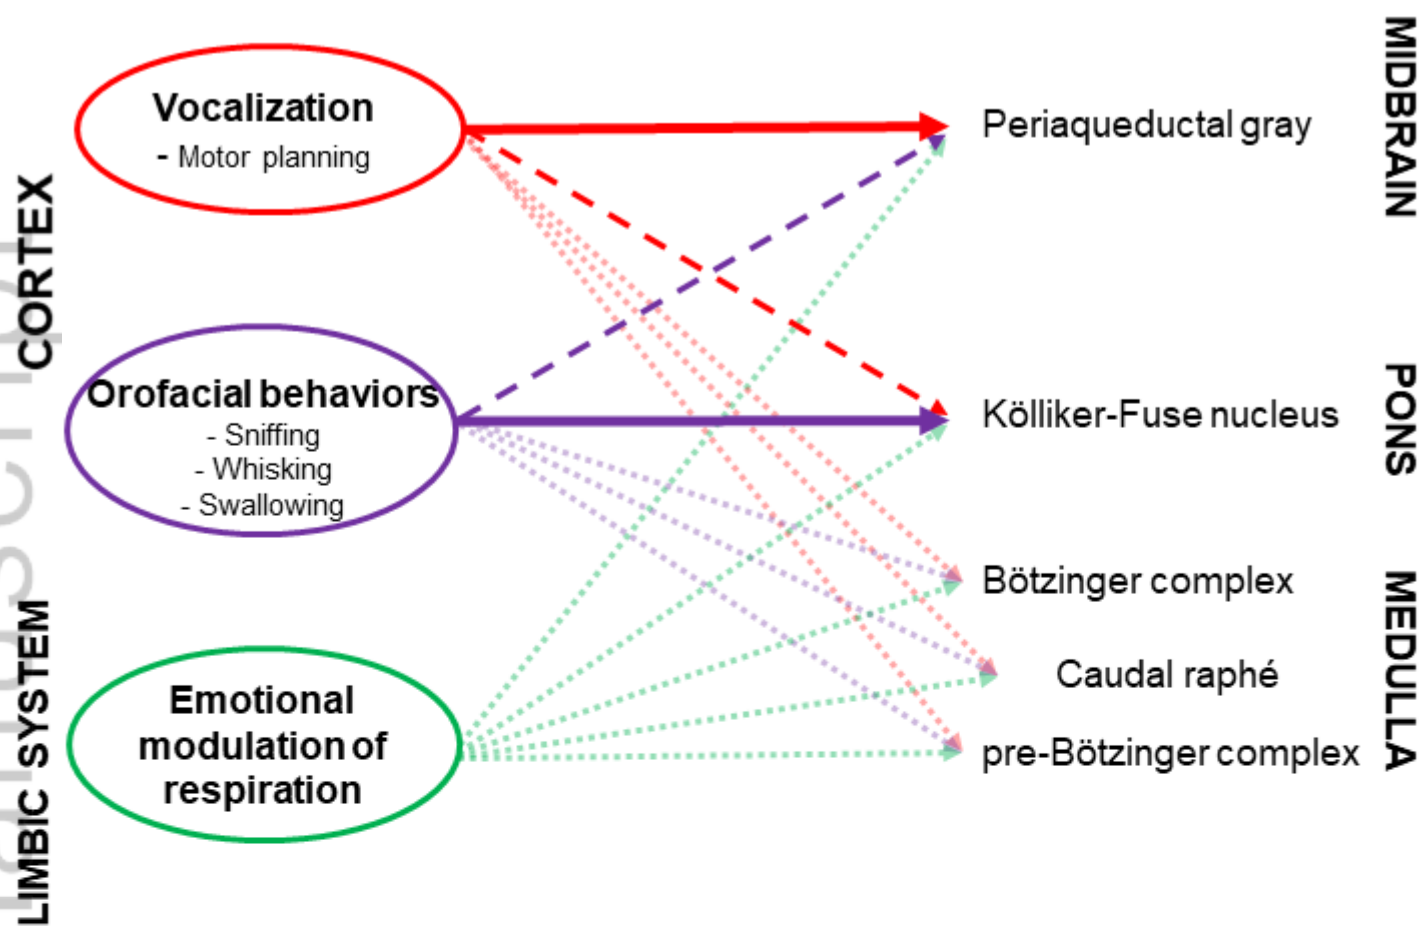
CORTEX

Vocalization
- Motor planning

Orofacial behaviors
- Sniffing
- Whisking
- Swallowing

LIMBIC SYSTEM

Emotional modulation of respiration

Periaqueductal gray

MIDBRAIN

Kölliker-Fuse nucleus

PONS

Bötzinger complex

Caudal raphé

pre-Bötzinger complex

MEDULLA